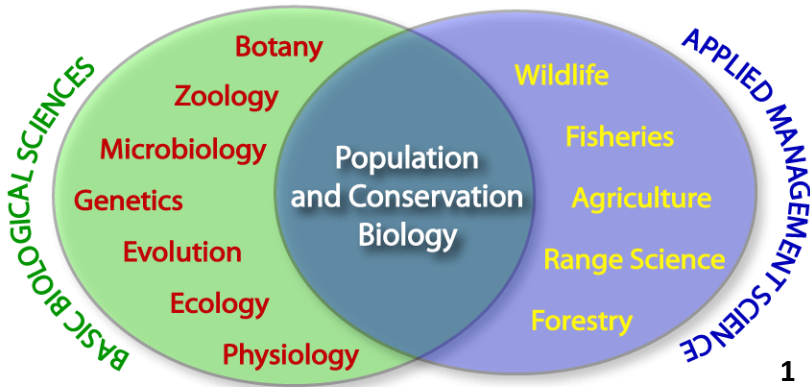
BASIC BIOLOGICAL SCIENCES

Botany
Zoology
Microbiology
Genetics
Evolution
Ecology
Physiology

Population and Conservation Biology

APPLIED MANAGEMENT SCIENCE

Wildlife
Fisheries
Agriculture
Range Science
Forestry

1